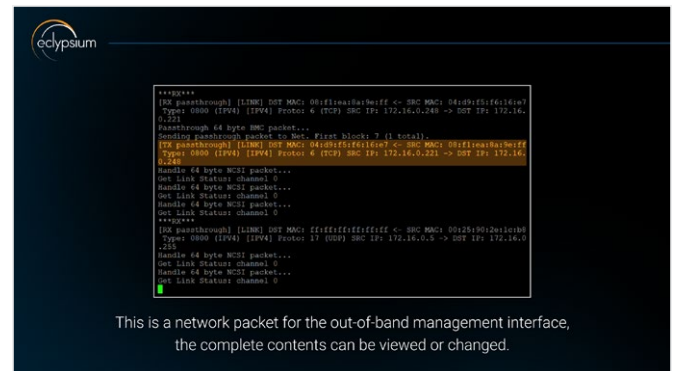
eclypsium

***RX***
[RX passthrough] [LINK] DST MAC: 00:f1:ea:8a:9e:ff <- SRC MAC: 04:d9:f5:f6:16:e7
 Type: 0800 (IPV4) [IPV4] Proto: 6 (TCP) SRC IP: 172.16.0.248 -> DST IP: 172.16.0.221
Passthrough 64 byte BMC packet...
Sending passthrough packet to Net. First block: 7 (1 total).
[TX passthrough] [LINK] DST MAC: 04:d9:f5:f6:16:e7 <- SRC MAC: 00:f1:ea:8a:9e:ff
 Type: 0800 (IPV4) [IPV4] Proto: 6 (TCP) SRC IP: 172.16.0.221 -> DST IP: 172.16.0.248
Handle 64 byte NCSI packet...
Get Link Status: channel 0
Handle 64 byte NCSI packet...
Get Link Status: channel 0
Handle 64 byte NCSI packet...
Get Link Status: channel 0
***RX***
[RX passthrough] [LINK] DST MAC: ff:ff:ff:ff:ff:ff <- SRC MAC: 00:25:90:2e:1c:b8
 Type: 0800 (IPV4) [IPV4] Proto: 17 (UDP) SRC IP: 172.16.0.5 -> DST IP: 172.16.0.255
Handle 64 byte NCSI packet...
Get Link Status: channel 0
Handle 64 byte NCSI packet...
Get Link Status: channel 0

This is a network packet for the out-of-band management interface, the complete contents can be viewed or changed.